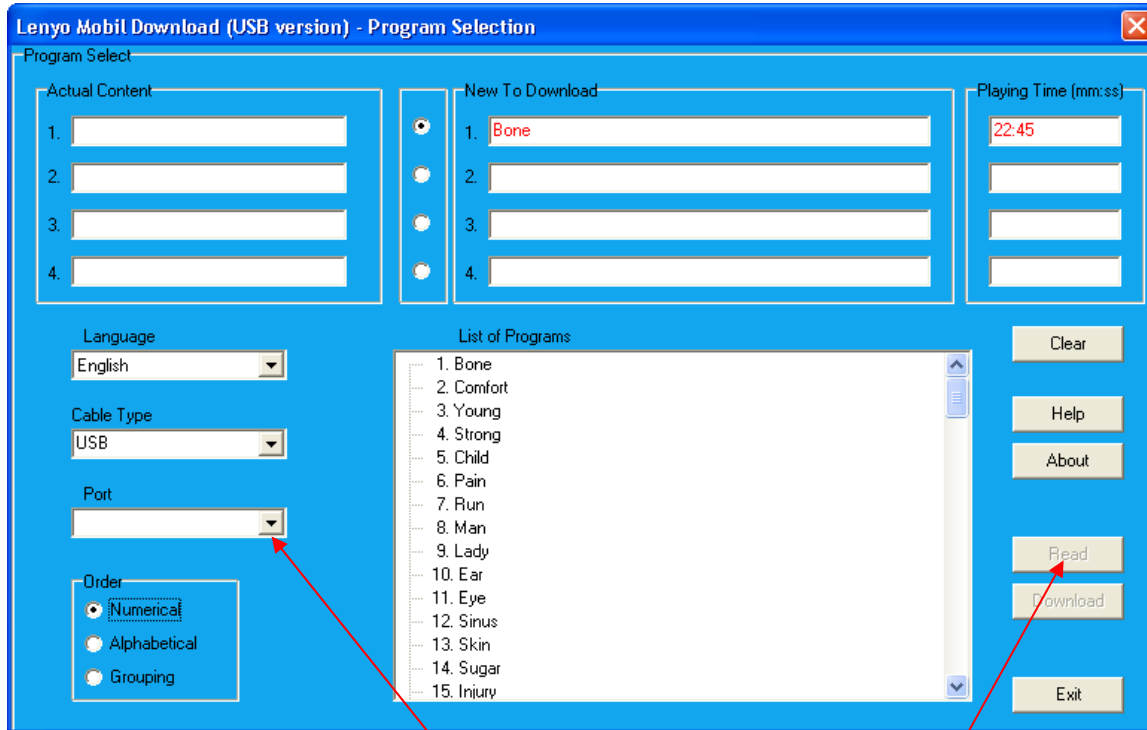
Lenyo Mobil Download (USB version) - Program Selection

Program Select

Actual Content

1.

2.

3.

4.

New To Download

1. Bone

2.

3.

4.

Playing Time (mm:ss)

22:45

Language

English

Cable Type

USB

Port

Order

Numerical

Alphabetical

Grouping

List of Programs

1. Bone
2. Comfort
3. Young
4. Strong
5. Child
6. Pain
7. Run
8. Man
9. Lady
10. Ear
11. Eye
12. Sinus
13. Skin
14. Sugar
15. Injury

Clear

Help

About

Read

Download

Exit